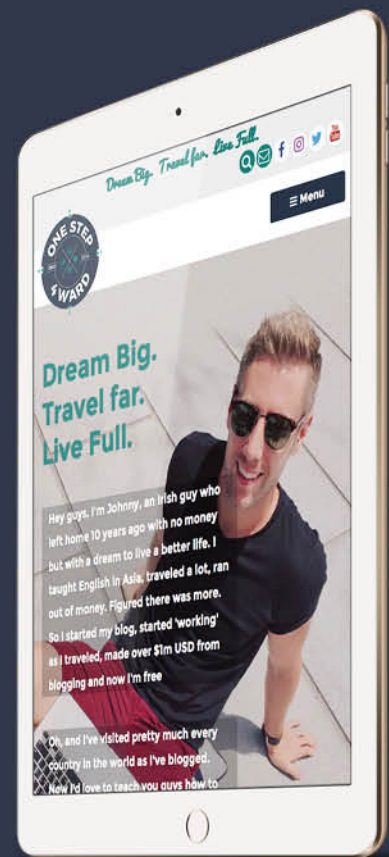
Dream Big. Travel far. Live Full.

≡ Menu

ONE STEP 4WARD

Dream Big.
Travel far.
Live Full.

Hey guys, I'm Johnny, an Irish guy who left home 10 years ago with no money but with a dream to live a better life. I taught English in Asia, traveled a lot, ran out of money. Figured there was more. So I started my blog, started 'working' as I traveled, made over $1m USD from blogging and now I'm free

Oh, and I've visited pretty much every country in the world as I've blogged. Now I'd love to teach you guys how to